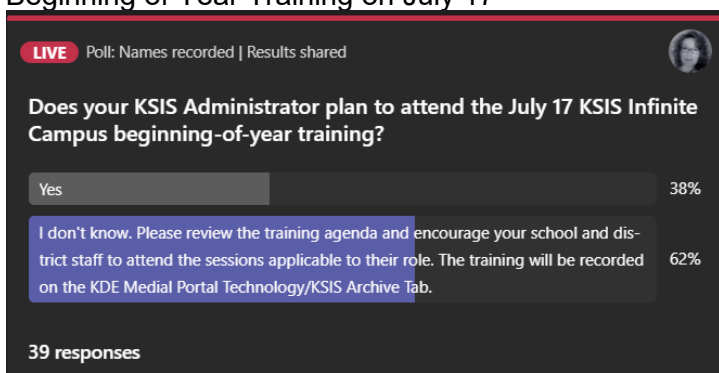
Beginning of Year Training on July 17

LIVE Poll: Names recorded | Results shared

Does your KSIS Administrator plan to attend the July 17 KSIS Infinite Campus beginning-of-year training?

Yes 38%

I don't know. Please review the training agenda and encourage your school and district staff to attend the sessions applicable to their role. The training will be recorded on the KDE Medial Portal Technology/KSIS Archive Tab. 62%

39 responses